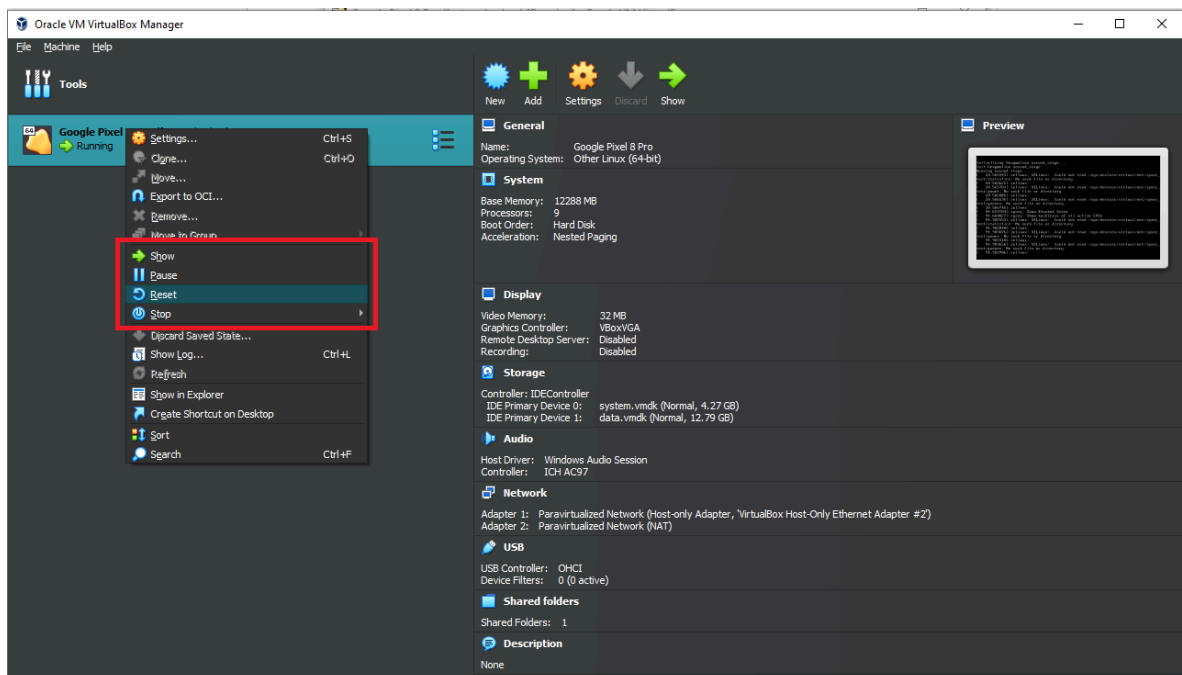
Oracle VM VirtualBox Manager

File Machine Help

Tools

Google Pixel
Running

Settings... Ctrl+S
Clone... Ctrl+O
Move...
Export to OCI...
Remove...
Move to Group
Show
Pause
Reset
Stop
Discard Saved State...
Show Log... Ctrl+L
Refresh
Show in Explorer
Create Shortcut on Desktop
Sort
Search Ctrl+F

New Add Settings Discard Show

General
Name: Google Pixel 8 Pro
Operating System: Other Linux (64-bit)

System
Base Memory: 12288 MB
Processors: 9
Boot Order: Hard Disk
Acceleration: Nested Paging

Preview

Display
Video Memory: 32 MB
Graphics Controller: VBoxVGA
Remote Desktop Server: Disabled
Recording: Disabled

Storage
Controller: IDEController
IDE Primary Device 0: system.vmdk (Normal, 4.27 GB)
IDE Primary Device 1: data.vmdk (Normal, 12.79 GB)

Audio
Host Driver: Windows Audio Session
Controller: ICH AC97

Network
Adapter 1: Paravirtualized Network (Host-only Adapter, 'VirtualBox Host-Only Ethernet Adapter #2')
Adapter 2: Paravirtualized Network (NAT)

USB
USB Controller: OHCI
Device Filters: 0 (0 active)

Shared folders
Shared Folders: 1

Description
None